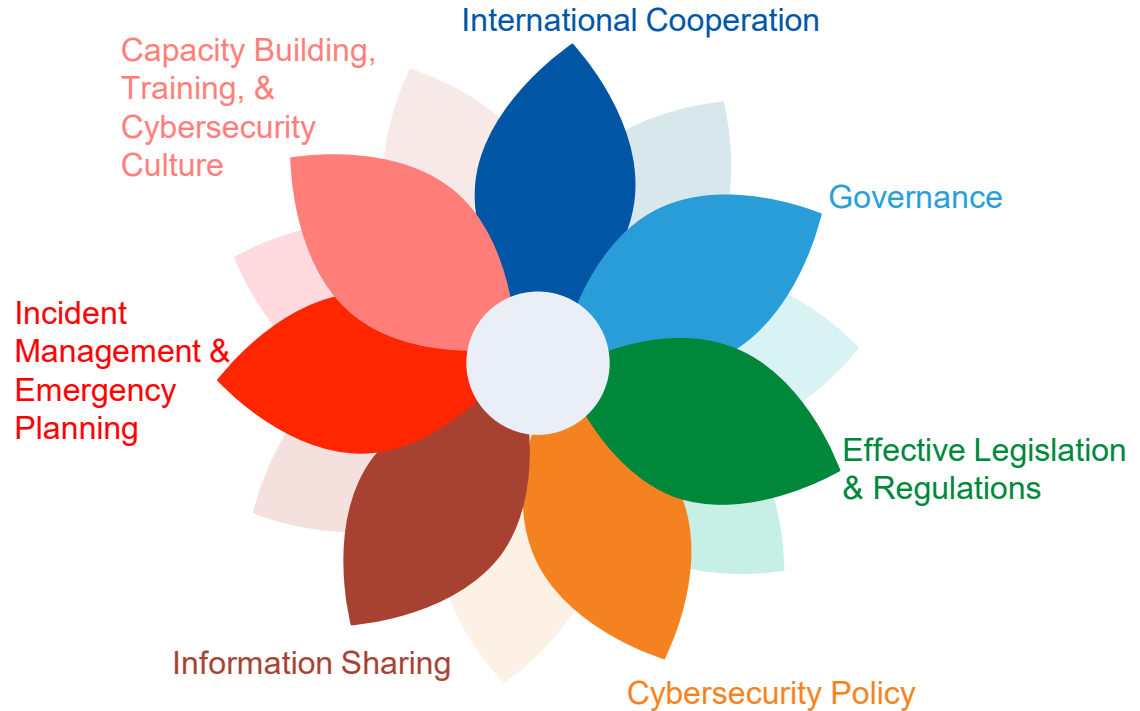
International Cooperation

Governance

Effective Legislation & Regulations

Cybersecurity Policy

Information Sharing

Incident Management & Emergency Planning

Capacity Building, Training, & Cybersecurity Culture